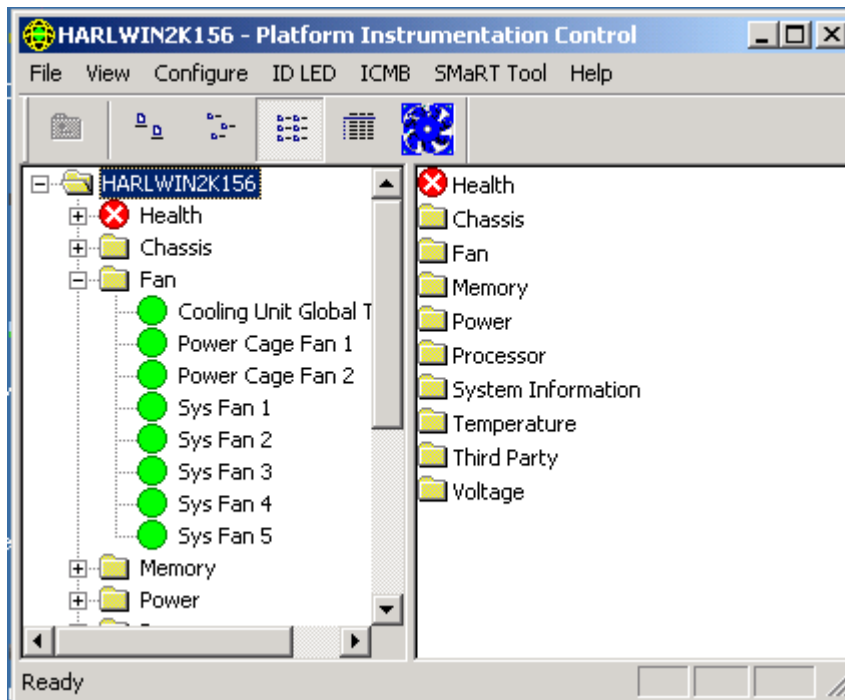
HARLWIN2K156 - Platform Instrumentation Control

File View Configure ID LED ICMB SMaRT Tool Help

HARLWIN2K156
Health
Chassis
Fan
Cooling Unit Global T
Power Cage Fan 1
Power Cage Fan 2
Sys Fan 1
Sys Fan 2
Sys Fan 3
Sys Fan 4
Sys Fan 5
Memory
Power

Health
Chassis
Fan
Memory
Power
Processor
System Information
Temperature
Third Party
Voltage

Ready